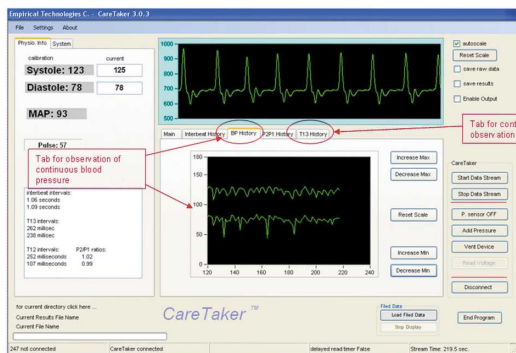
Empirical Technologies C... - CareTaker 3.0.3

File Settings About

Physio. Info System

calibration current

Systole: 123 125

Diastole: 78 78

MAP: 93

1000
900
800
700
600
500

autoscale

Reset Scale

save raw data

save results

Enable Output

Main Interbeat History BP History P2P1 History T13 History

Tab for cont observation

Pulse: 57

Tab for observation of continuous blood pressure

interbeat intervals:
1.06 seconds
1.09 seconds

T13 intervals:
262 millisec
230 millisec

T12 intervals: P2/P1 ratios:
252 milliseconds 1.02
107 milliseconds 0.99

150
100
50
0
120 140 160 180 200 220 240

Increase Max

Decrease Max

Reset Scale

Increase Min

Decrease Min

CareTaker

Start Data Stream

Stop Data Stream

P. sensor OFF

Add Pressure

Vent Device

Read Voltage

Disconnect

for current directory click here ...

Current Results File Name

Current File Name

CareTaker ™

Filed Data

Load Filed Data

Stop Display

End Program

247 not connected CareTaker connected delayed read timer False Stream Time: 219.5 sec.